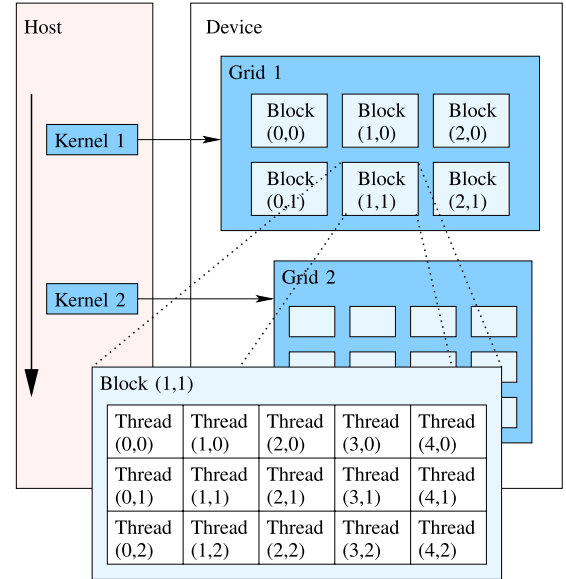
Host

Device

Grid 1

Block (0,0)

Block (1,0)

Block (2,0)

Block (0,1)

Block (1,1)

Block (2,1)

Kernel 1

Grid 2

Kernel 2

Block (1,1)

| Thread (0,0) | Thread (1,0) | Thread (2,0) | Thread (3,0) | Thread (4,0) |
|---|---|---|---|---|
| Thread (0,1) | Thread (1,1) | Thread (2,1) | Thread (3,1) | Thread (4,1) |
| Thread (0,2) | Thread (1,2) | Thread (2,2) | Thread (3,2) | Thread (4,2) |